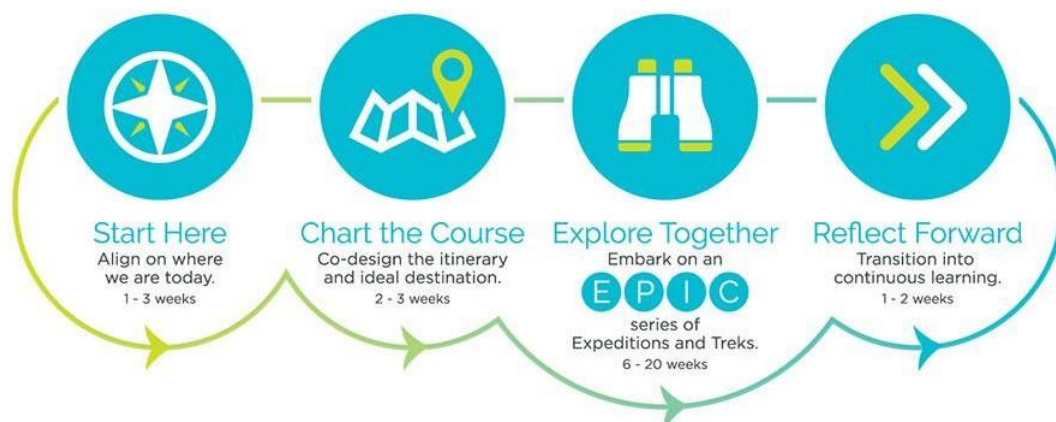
Start Here
Align on where we are today.
1 - 3 weeks

Chart the Course
Co-design the itinerary and ideal destination.
2 - 3 weeks

Explore Together
Embark on an
E P I C
series of Expeditions and Treks.
6 - 20 weeks

Reflect Forward
Transition into continuous learning.
1 - 2 weeks